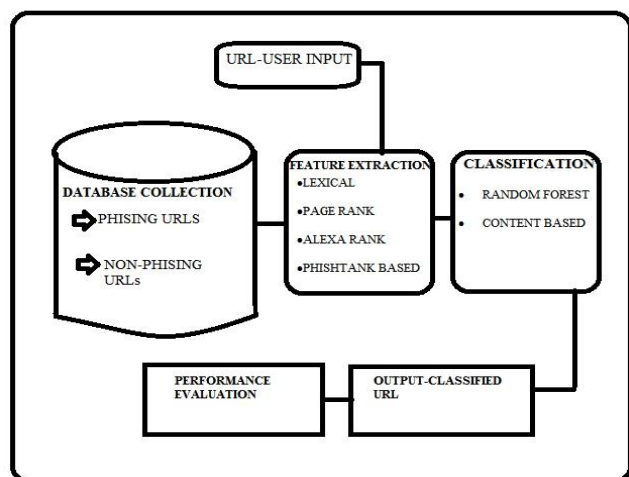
URL-USER INPUT

DATABASE COLLECTION

PHISING URLS

NON-PHISING URLs

FEATURE EXTRACTION

•LEXICAL

•PAGE RANK

•ALEXA RANK

•PHISHTANK BASED

CLASSIFICATION

• RANDOM FOREST

• CONTENT BASED

PERFORMANCE EVALUATION

OUTPUT-CLASSIFIED URL